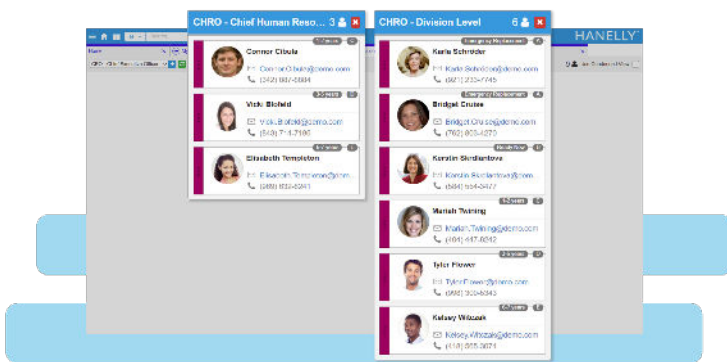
CHRO - Chief Human Reso... 3

Connor Cibula
ConnorCibula@demo.com
(342) 807-8804

Vicki Bickford
Vicki.Bickford@demo.com
(540) 714-7106

Elisabeth Templeton
Elisabeth.Templeton@demo.com
(988) 832-8241

CHRO - Division Level 6

Karla Schröder
Karla.Schroder@demo.com
(821) 233-7745

Bridget Cruise
Bridget.Cruise@demo.com
(762) 803-4270

Kerstin Skrdlantova
Kerstin.Skrdlantova@demo.com
(684) 654-3477

Mariah Twining
Mariah.Twining@demo.com
(404) 417-8242

Tyler Flower
Tyler.Flower@demo.com
(908) 303-6343

Kelsey Wilcoxk
Kelsey.Wilcoxk@demo.com
(418) 605-3071

HANELLY